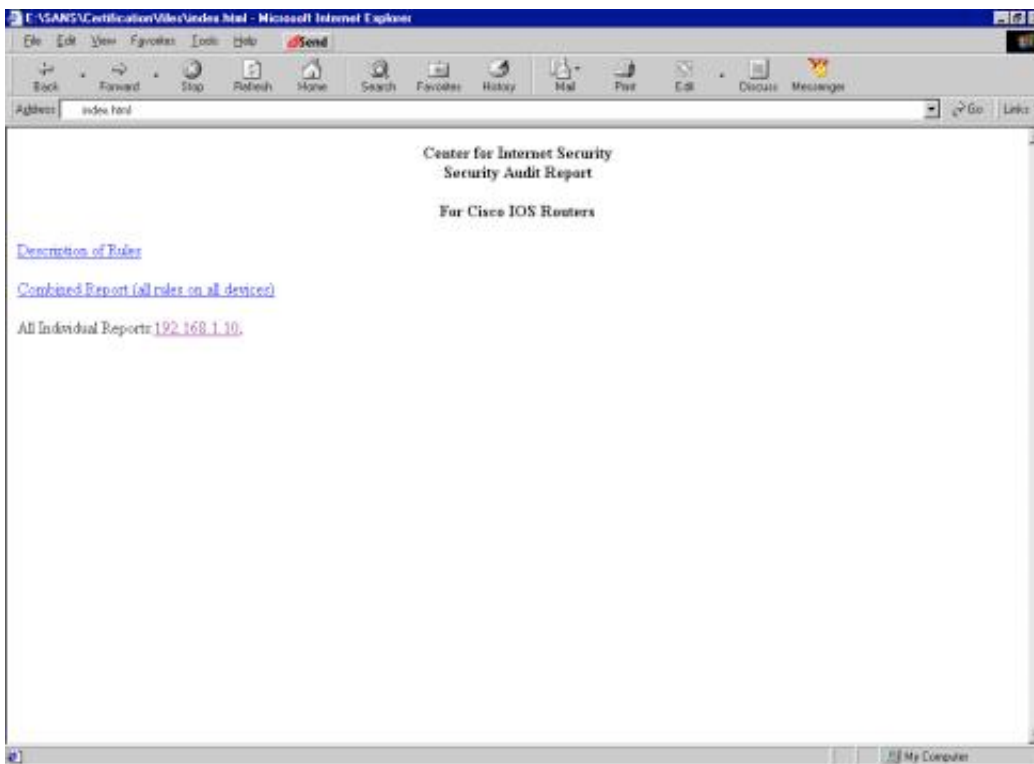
E:\SANS\Certification\files\index.html - Microsoft Internet Explorer

File Edit View Favorites Tools Help Send

Back Forward Stop Refresh Home Search Favorites History Mail Print Edit Discuss Messenger

Address index.html Go Links

Center for Internet Security
Security Audit Report

For Cisco IOS Routers

Description of Rules

Combined Report (all rules on all devices)

All Individual Reports: 192.168.1.10,

My Computer